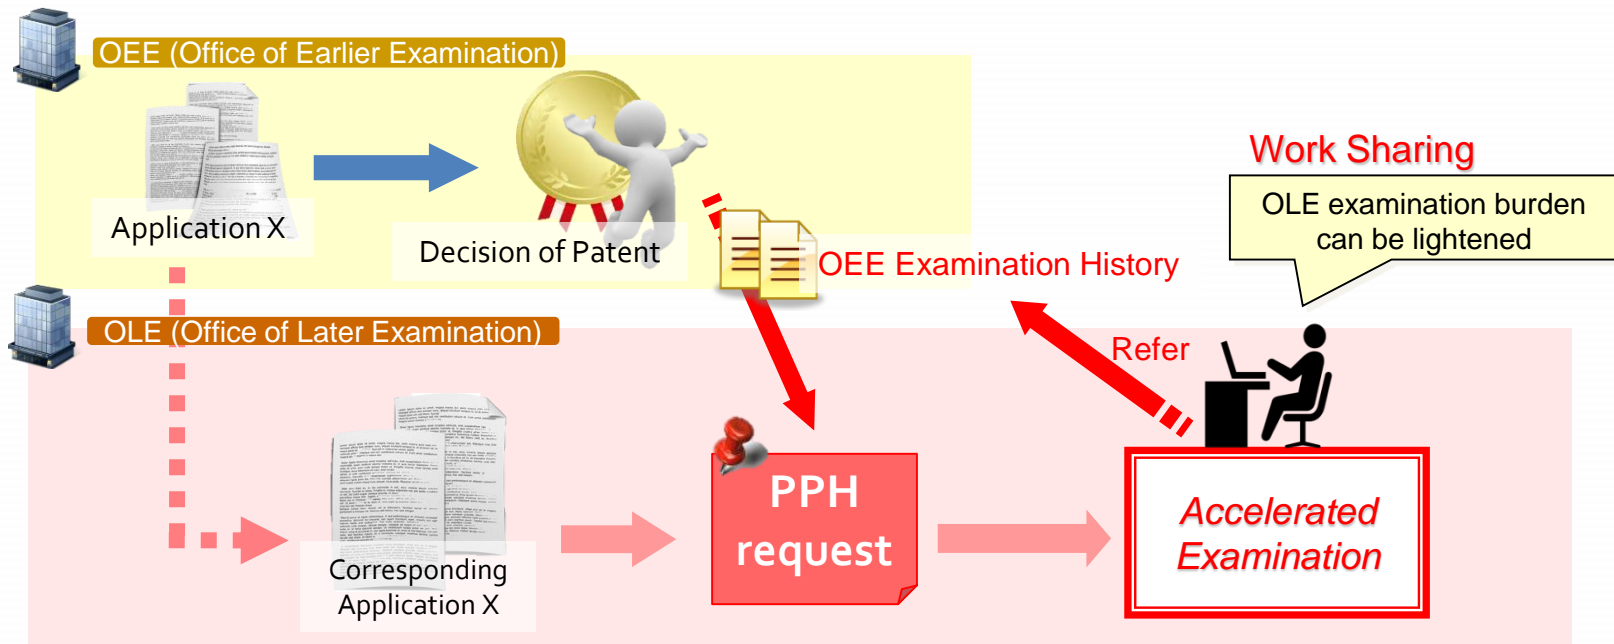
OEE (Office of Earlier Examination)

Application X

Decision of Patent

Work Sharing

OLE examination burden can be lightened

OEE Examination History

OLE (Office of Later Examination)

Refer

Corresponding Application X

PPH request

Accelerated Examination